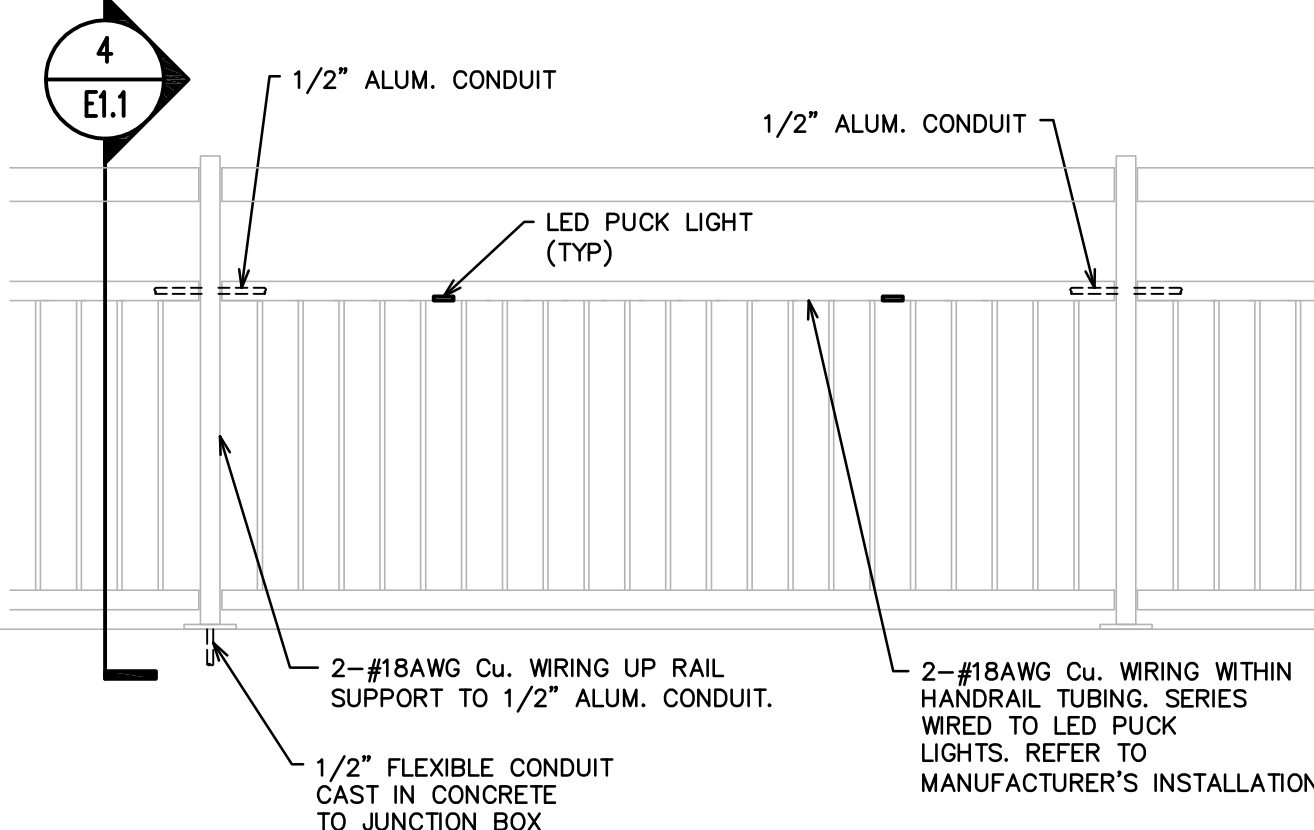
4
E1.1

1/2" ALUM. CONDUIT

1/2" ALUM. CONDUIT

LED PUCK LIGHT (TYP)

2–#18AWG Cu. WIRING UP RAIL SUPPORT TO 1/2" ALUM. CONDUIT.

2–#18AWG Cu. WIRING WITHIN HANDRAIL TUBING. SERIES WIRED TO LED PUCK LIGHTS. REFER TO MANUFACTURER'S INSTALLATION

1/2" FLEXIBLE CONDUIT CAST IN CONCRETE TO JUNCTION BOX